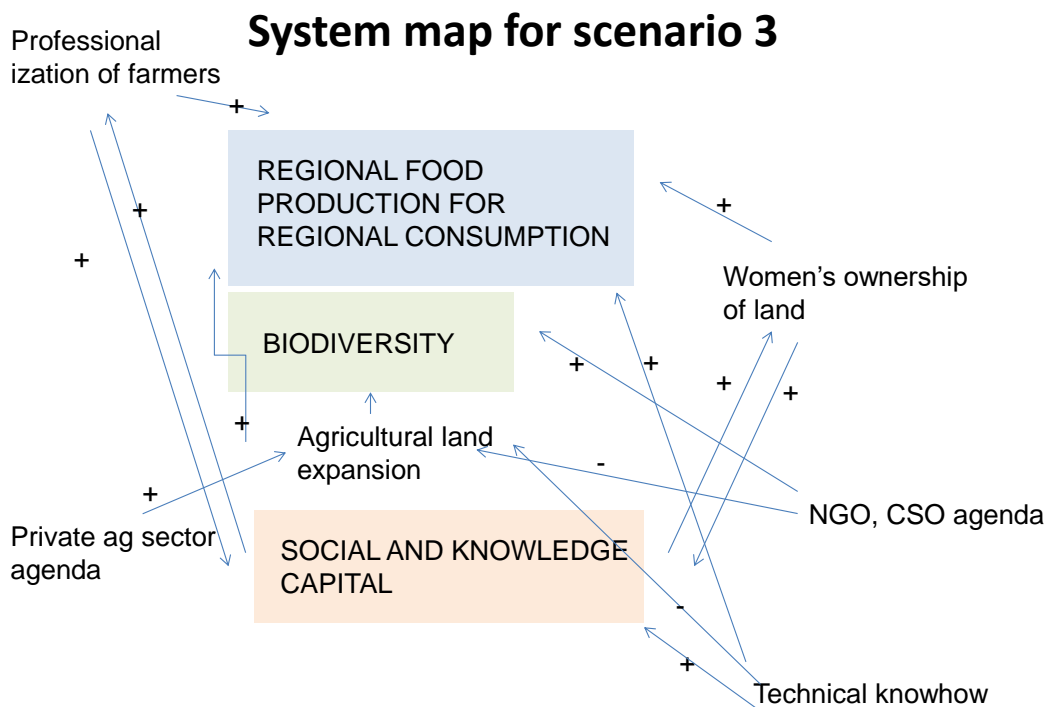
System map for scenario 3

Professionalization of farmers

+

REGIONAL FOOD PRODUCTION FOR REGIONAL CONSUMPTION

+

+

+

Women's ownership of land

BIODIVERSITY

+

+

+

+

+

Agricultural land expansion

-

+

Private ag sector agenda

SOCIAL AND KNOWLEDGE CAPITAL

NGO, CSO agenda

-

+

Technical knowhow